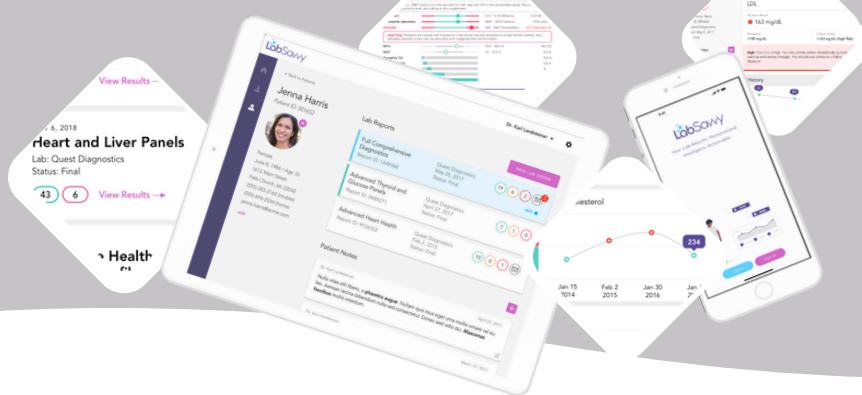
View Results →

y 6, 2018

Heart and Liver Panels

Lab: Quest Diagnostics

Status: Final

43 6 View Results →

Health

LabSavvy

< Back to Patients

Jenna Harris

Patient ID: 801452

Dr. Karl Landsteiner

Lab Reports

Full Comprehensive Diagnostic

Quest Diagnostics
May 25, 2017
Status: Final

NEW LAB ORDER

Advanced Thyroid and Glucose Panels

Quest Diagnostics
April 07, 2017
Status: Final

Advanced Heart Health

Quest Diagnostics
Feb 2, 2016
Status: Final

Patient Notes

Female
June 8, 1984 / Age 33

jenna.harris@acme.com

LDL

162 mg/dL

History

LabSavvy

Your Lab Results Empowered. Intelligent. Actionable.

lesterol

234

Jan 15 2014

Feb 2 2015

Jan 30 2016

Jan 2017